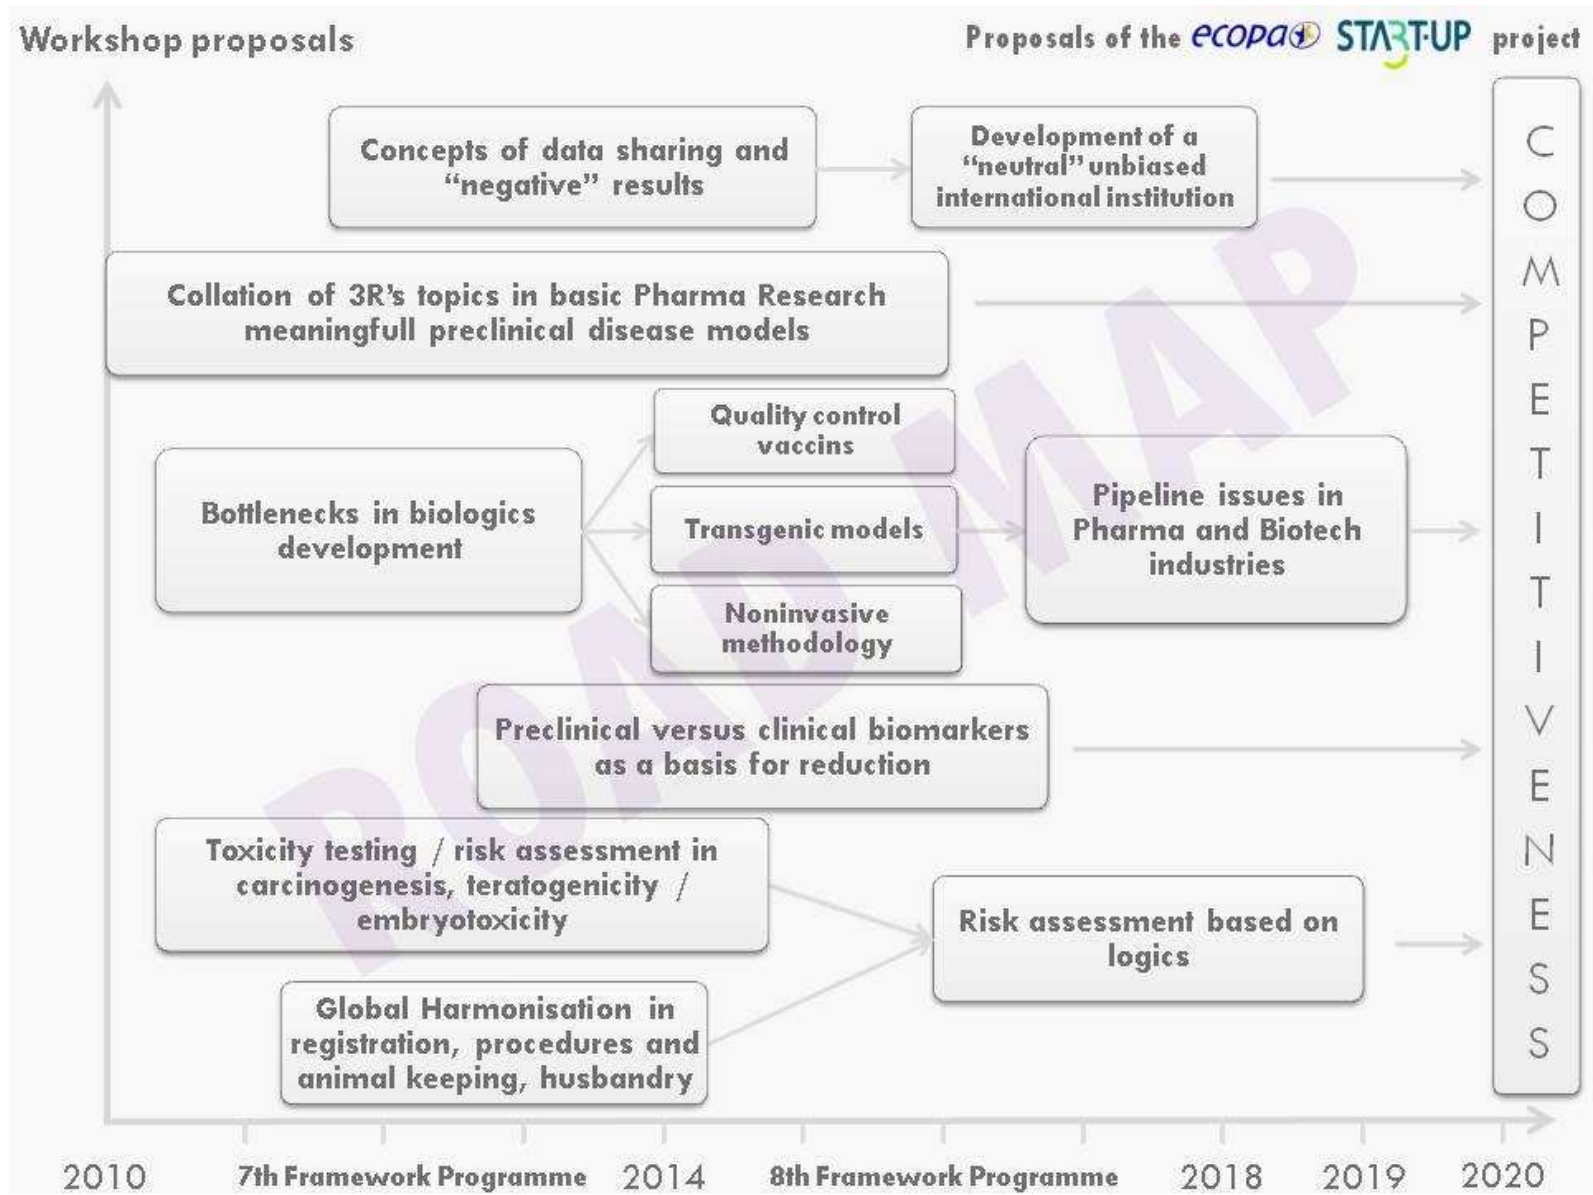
Workshop proposals

Proposals of the ecopa STARTUP project

Concepts of data sharing and "negative" results

Development of a "neutral" unbiased international institution

Collation of 3R's topics in basic Pharma Research meaningfull preclinical disease models

Quality control vaccins

Bottlenecks in biologics development

Transgenic models

Pipeline issues in Pharma and Biotech industries

Noninvasive methodology

Preclinical versus clinical biomarkers as a basis for reduction

Toxicity testing / risk assessment in carcinogenesis, teratogenicity / embryotoxicity

Risk assessment based on logics

Global Harmonisation in registration, procedures and animal keeping, husbandry

COMPETITIVENESS

ROAD MAP

2010 7th Framework Programme 2014 8th Framework Programme 2018 2019 2020